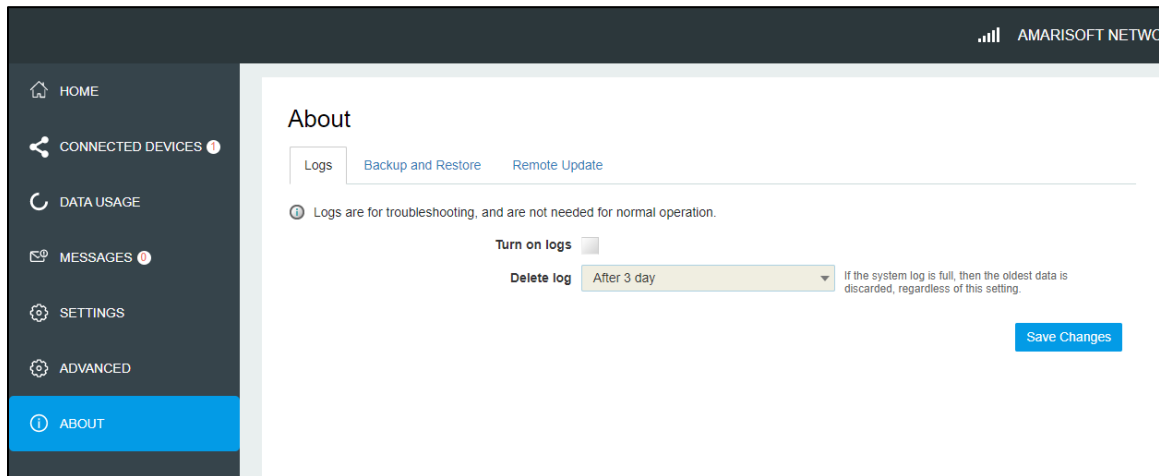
AMARISOFT NETWO

HOME

CONNECTED DEVICES 1

DATA USAGE

MESSAGES 0

SETTINGS

ADVANCED

ABOUT

About

Logs

Backup and Restore

Remote Update

Logs are for troubleshooting, and are not needed for normal operation.

Turn on logs

Delete log

After 3 day

If the system log is full, then the oldest data is discarded, regardless of this setting.

Save Changes